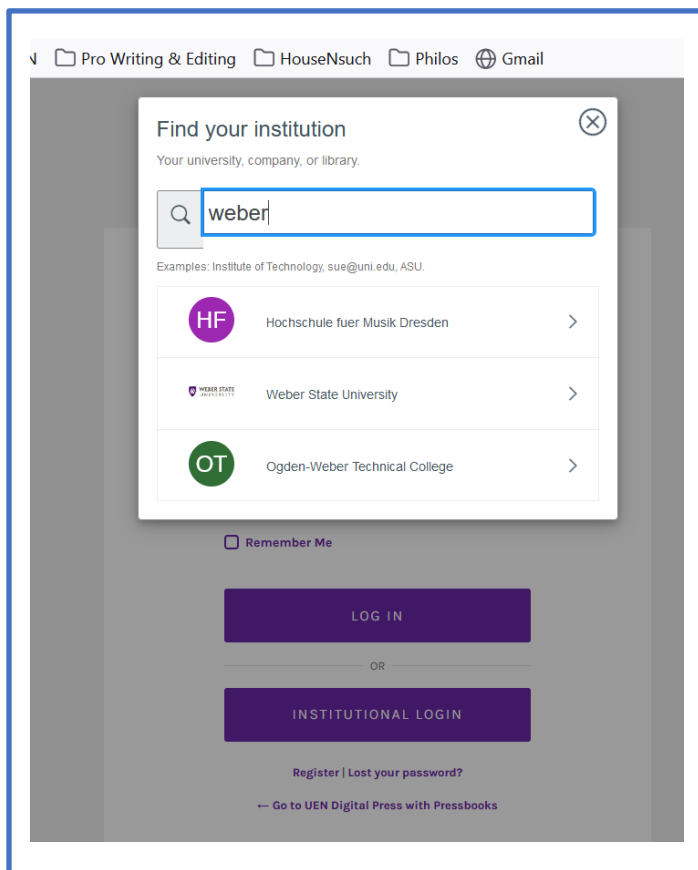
N Pro Writing & Editing HouseNsuch Philos Gmail

Find your institution

Your university, company, or library.

weber

Examples: Institute of Technology, sue@uni.edu, ASU.

HF Hochschule fuer Musik Dresden

WEBER STATE UNIVERSITY Weber State University

OT Ogden-Weber Technical College

Remember Me

LOG IN

OR

INSTITUTIONAL LOGIN

Register | Lost your password?

← Go to UEN Digital Press with Pressbooks